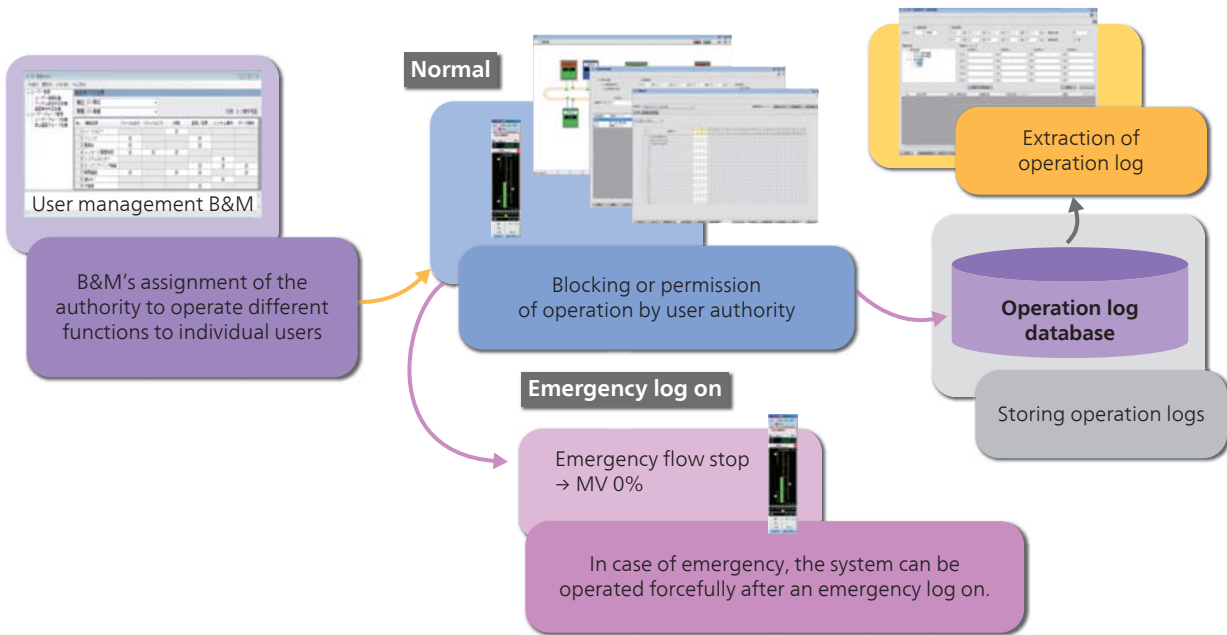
User management B&M

B&M's assignment of the authority to operate different functions to individual users

Normal

Blocking or permission of operation by user authority

Emergency log on

Emergency flow stop
→ MV 0%

In case of emergency, the system can be operated forcefully after an emergency log on.

Extraction of operation log

Operation log database

Storing operation logs